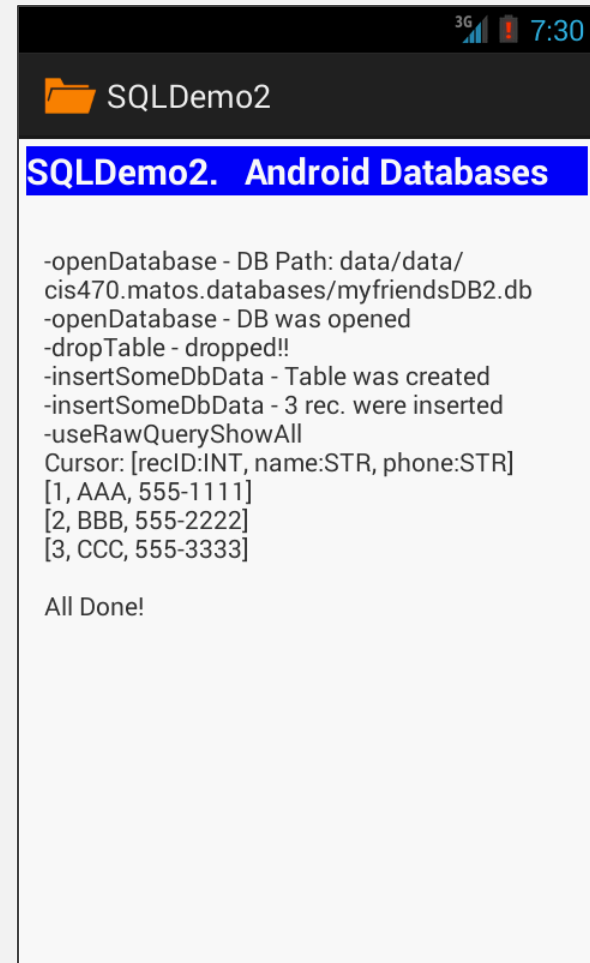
3G 7:30

SQLDemo2

SQLDemo2. Android Databases

-openDatabase - DB Path: data/data/cis470.matos.databases/myfriendsDB2.db
-openDatabase - DB was opened
-dropTable - dropped!!
-insertSomeDbData - Table was created
-insertSomeDbData - 3 rec. were inserted
-useRawQueryShowAll
Cursor: [recID:INT, name:STR, phone:STR]
[1, AAA, 555-1111]
[2, BBB, 555-2222]
[3, CCC, 555-3333]

All Done!